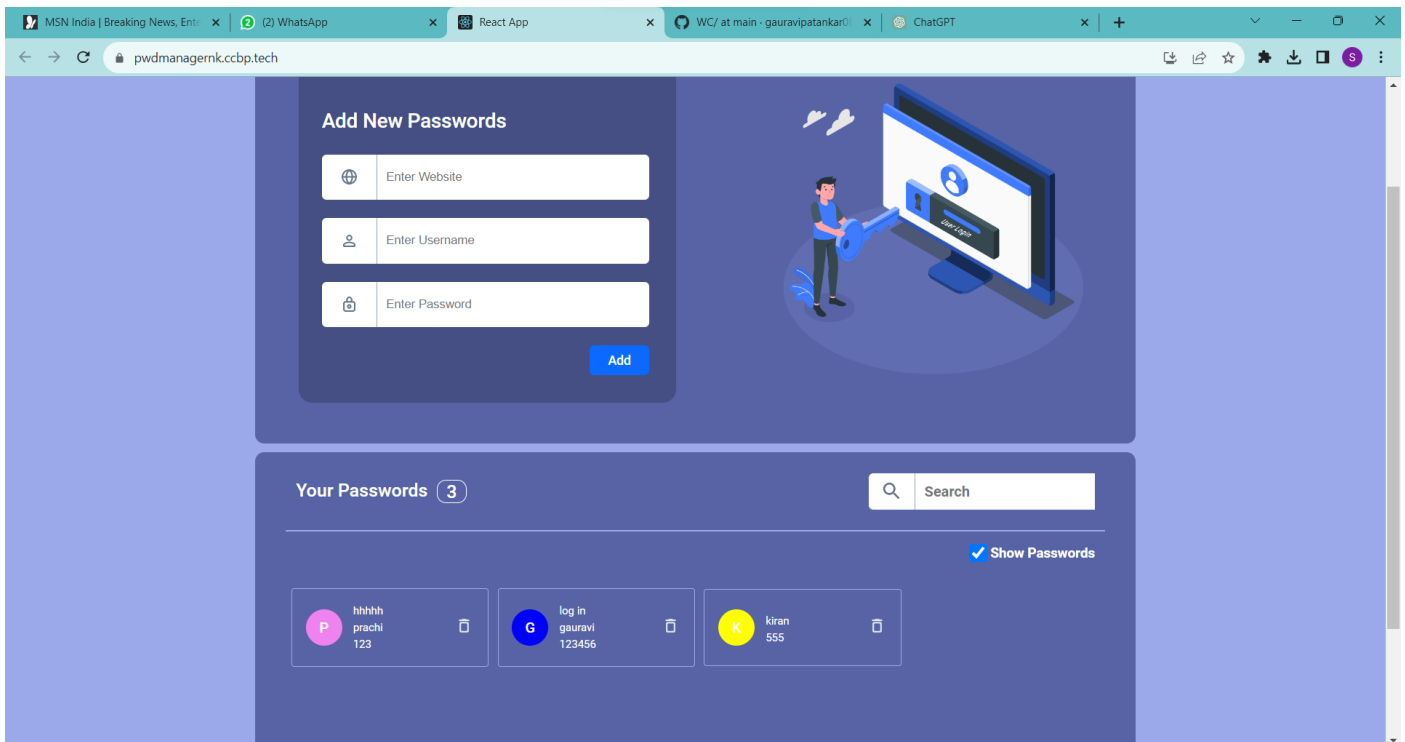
MSN India | Breaking News, Ente ×
(2) WhatsApp ×
React App ×
WC/ at main · gauravipatankar0 ×
ChatGPT ×
+

pwdmanagernk.ccbp.tech

Add New Passwords

Enter Website

Enter Username

Enter Password

Add

User Login

Your Passwords 3

Search

Show Passwords

P
hhhhh
prachi
123

G
log in
gauravi
123456

K
kiran
555